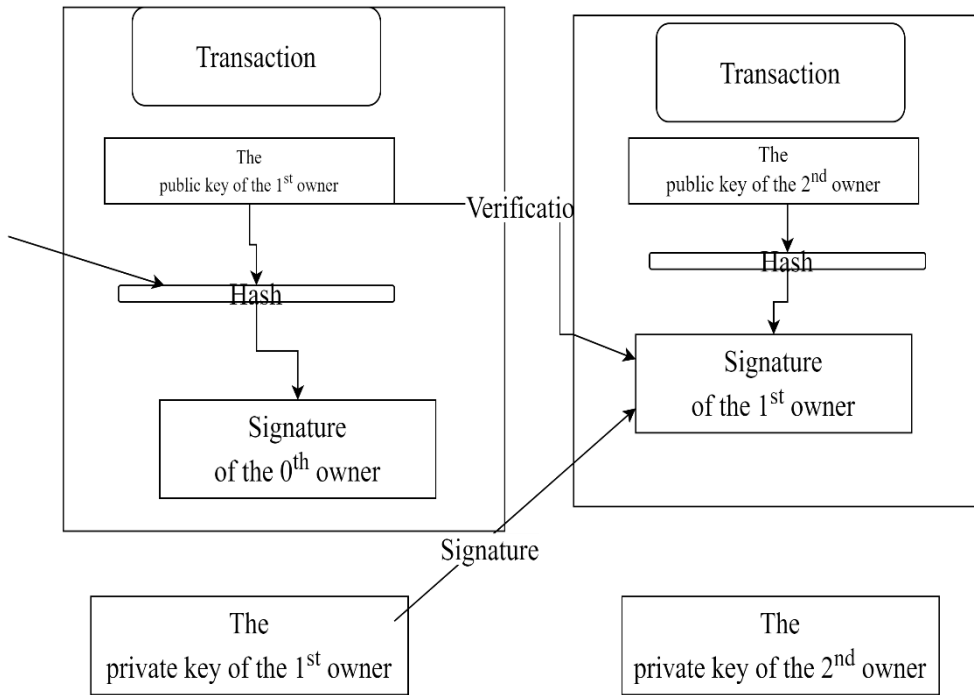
Transaction

The public key of the 1$^{st}$ owner

Hash

Signature of the 0$^{th}$ owner

Verificatio

Transaction

The public key of the 2$^{nd}$ owner

Hash

Signature of the 1$^{st}$ owner

Signature

The private key of the 1$^{st}$ owner

The private key of the 2$^{nd}$ owner